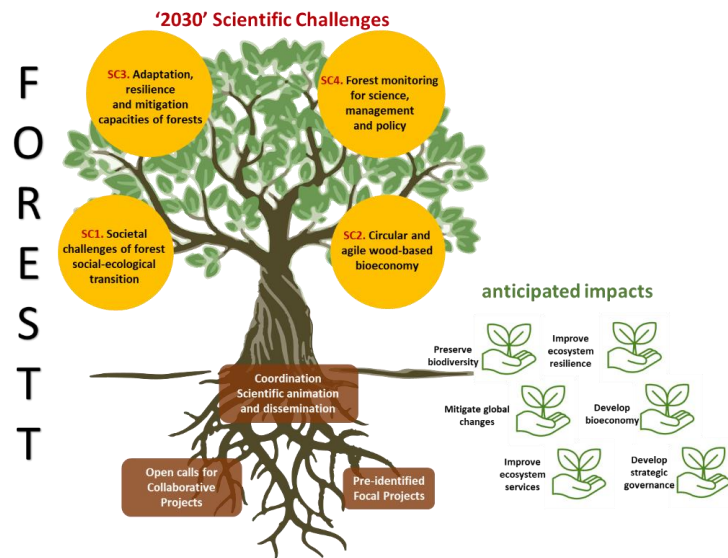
'2030' Scientific Challenges

F
O
R
E
S
T
T

SC3. Adaptation, resilience and mitigation capacities of forests

SC4. Forest monitoring for science, management and policy

SC1. Societal challenges of forest social-ecological transition

SC2. Circular and agile wood-based bioeconomy

Coordination
Scientific animation and dissemination

Open calls for Collaborative Projects

Pre-identified Focal Projects

anticipated impacts

Preserve biodiversity

Improve ecosystem resilience

Mitigate global changes

Develop bioeconomy

Improve ecosystem services

Develop strategic governance